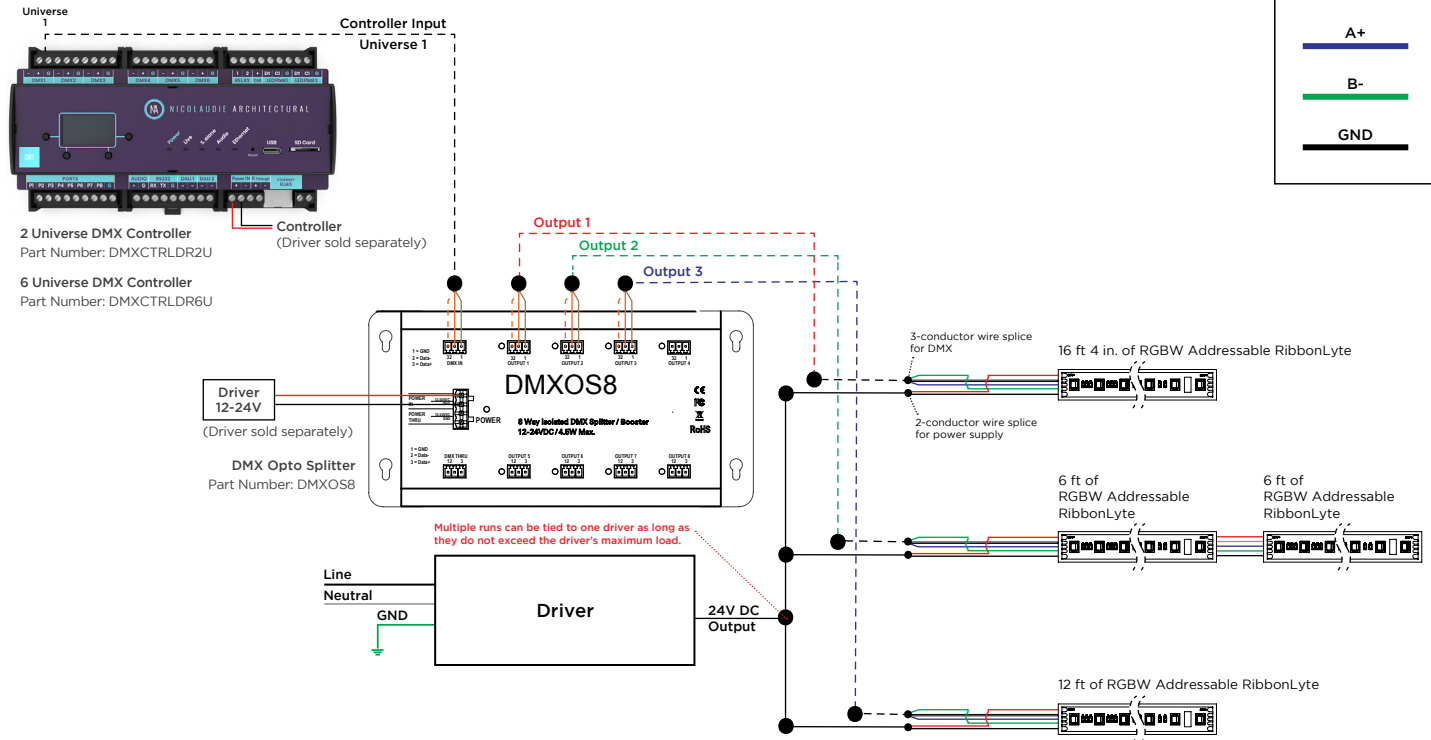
Universe 1

Controller Input
Universe 1

A+
B-
GND

DMX1 DMX2 DMX3 DMX4 DMX5 DMX6 RELAY LED Relay 1 LED Relay 2

NICOLAUDIE ARCHITECTURAL

Power Live 5 mins Audio Ethernet USB SD Card

PORTS P1 P2 P3 P4 P5 P6 P7 P8 AUDIO RS232 DALI1 DALI2 Power IN RJ45

Controller
(Driver sold separately)

2 Universe DMX Controller
Part Number: DMXCTRLDR2U

6 Universe DMX Controller
Part Number: DMXCTRLDR6U

Output 1
Output 2
Output 3

1 = GND
2 = Data-
3 = Data+
DMX IN
OUTPUT 1
OUTPUT 2
OUTPUT 3
OUTPUT 4

DMXOS8

POWER
POWER THRU
POWER

8 Way Isolated DMX Splitter / Booster
12-24VDC / 4.5W Max.

CE
FC
RoHS

1 = GND
2 = Data-
3 = Data+
DMX THRU
OUTPUT 5
OUTPUT 6
OUTPUT 7
OUTPUT 8

Driver
12-24V
(Driver sold separately)

DMX Opto Splitter
Part Number: DMXOS8

3-conductor wire splice for DMX
2-conductor wire splice for power supply

16 ft 4 in. of RGBW Addressable RibbonLyte

6 ft of RGBW Addressable RibbonLyte

6 ft of RGBW Addressable RibbonLyte

Multiple runs can be tied to one driver as long as they do not exceed the driver's maximum load.

Line
Neutral
GND

Driver

24V DC
Output

12 ft of RGBW Addressable RibbonLyte